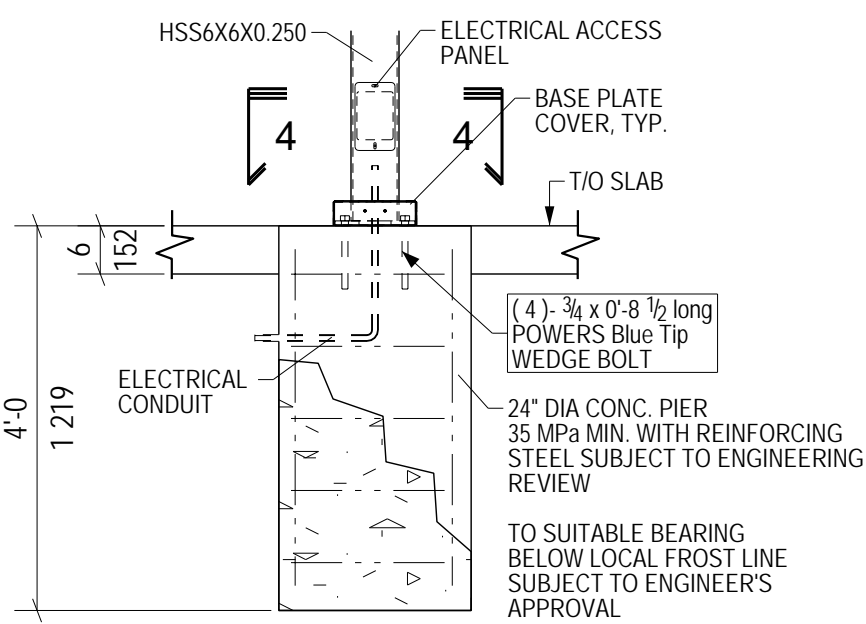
HSS6X6X0.250

ELECTRICAL ACCESS PANEL

BASE PLATE COVER, TYP.

4

4

T/O SLAB

6

152

( 4 )- $\frac{3}{4}$ x 0'-8 $\frac{1}{2}$ long POWERS Blue Tip WEDGE BOLT

ELECTRICAL CONDUIT

4'-0

1 219

24" DIA CONC. PIER 35 MPa MIN. WITH REINFORCING STEEL SUBJECT TO ENGINEERING REVIEW

TO SUITABLE BEARING BELOW LOCAL FROST LINE SUBJECT TO ENGINEER'S APPROVAL